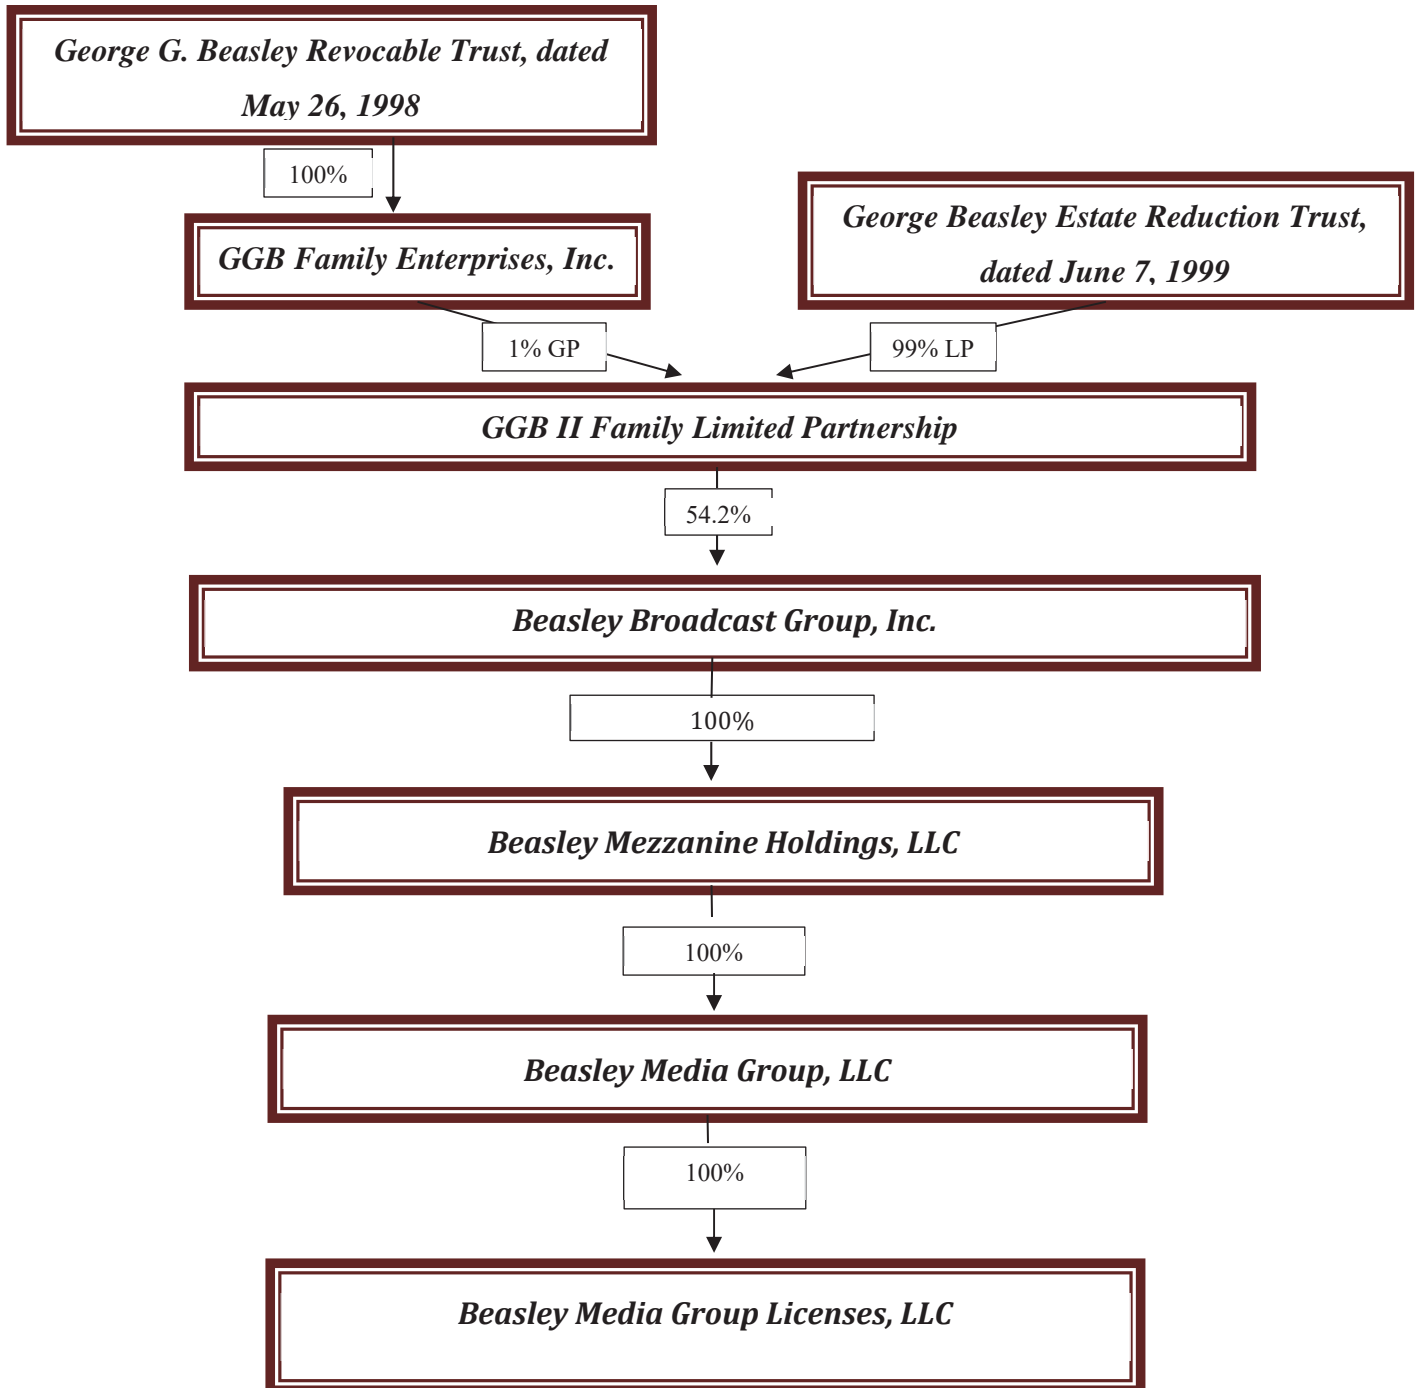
George G. Beasley Revocable Trust, dated May 26, 1998

100%

GGB Family Enterprises, Inc.

George Beasley Estate Reduction Trust, dated June 7, 1999

1% GP

99% LP

GGB II Family Limited Partnership

54.2%

Beasley Broadcast Group, Inc.

100%

Beasley Mezzanine Holdings, LLC

100%

Beasley Media Group, LLC

100%

Beasley Media Group Licenses, LLC